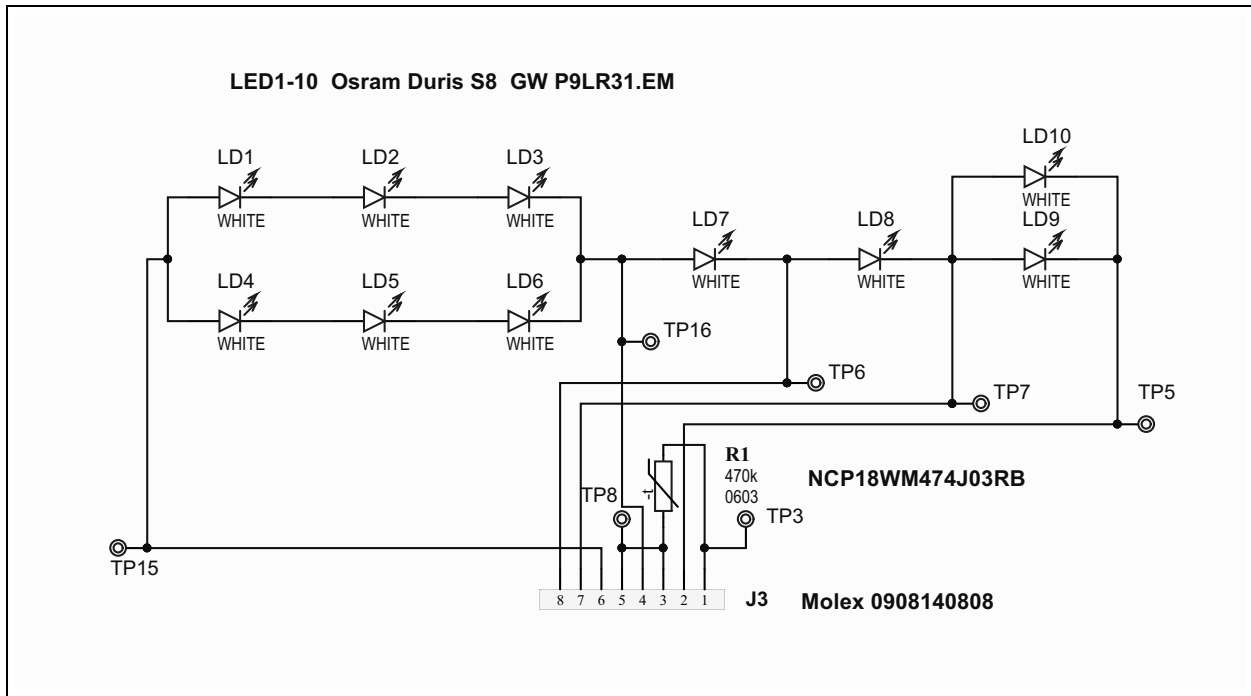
LED1-10 Osram Duris S8 GW P9LR31.EM

LD1
WHITE
LD2
WHITE
LD3
WHITE
LD4
WHITE
LD5
WHITE
LD6
WHITE
LD7
WHITE
LD8
WHITE
LD10
WHITE
LD9
WHITE

TP16
TP6
TP7
TP5

R1
470k
0603

NCP18WM474J03RB

TP8
TP3
TP15

8 7 6 5 4 3 2 1

J3 Molex 0908140808